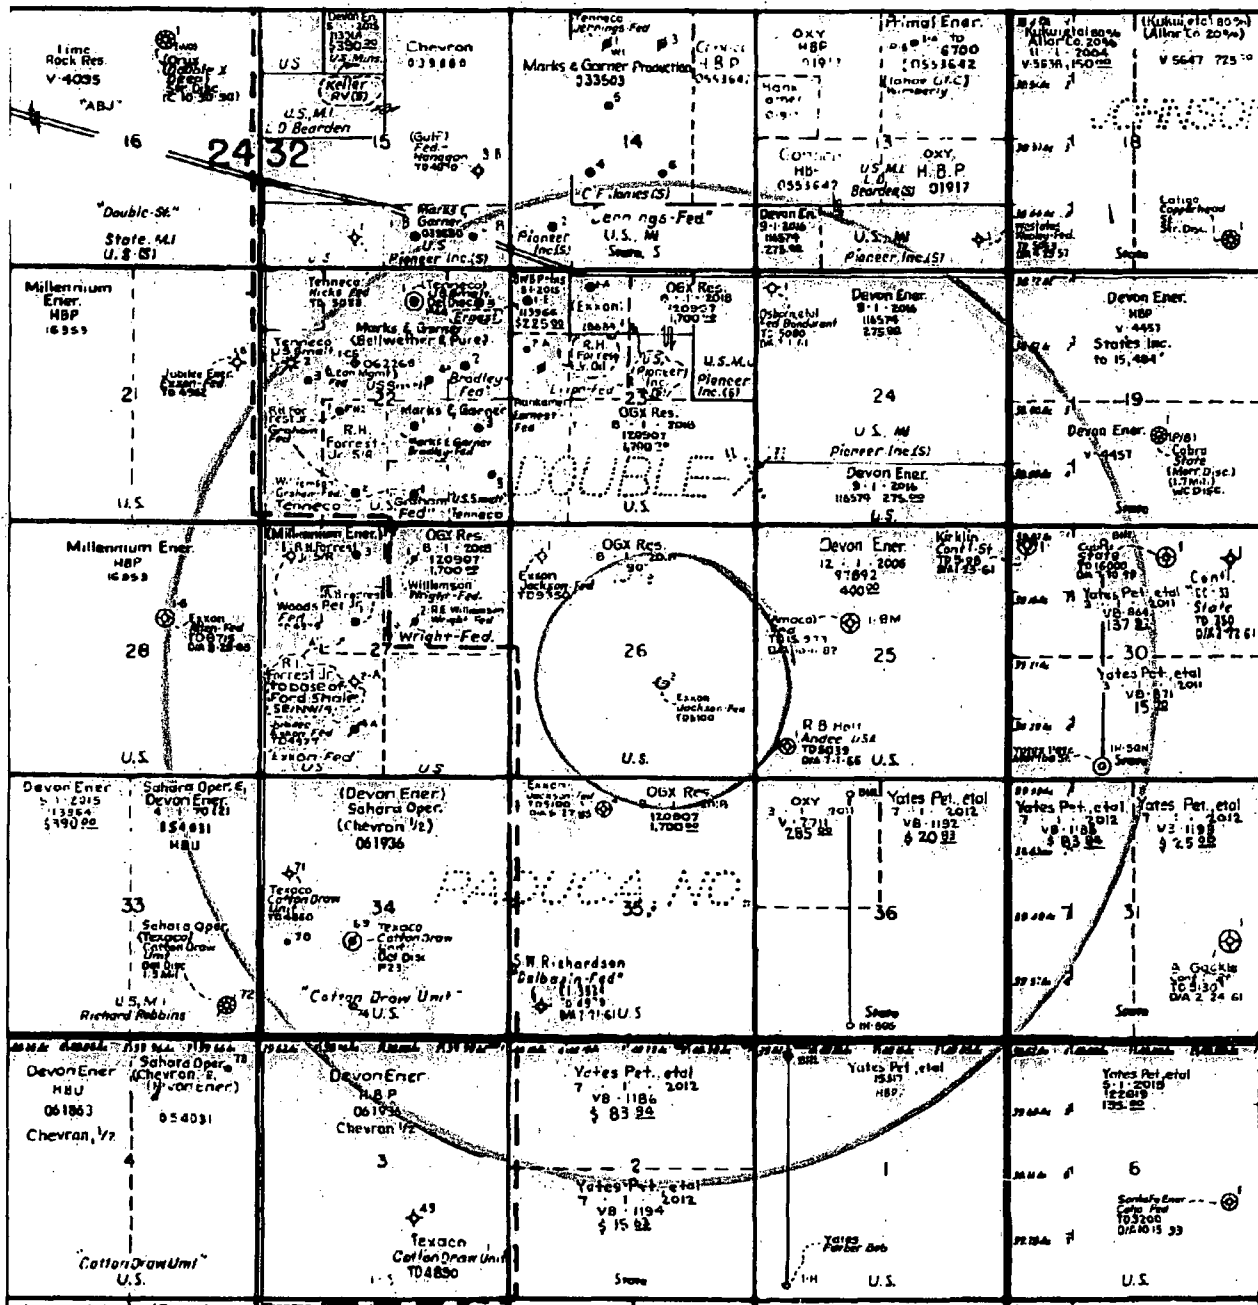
Lime Rock Res. V-4095
"ABJ"
16
Double X Deep
24 32
"Double-St."
State. M.I U.S. (S)
US
Chevron
U.S. M.I. L.D. Bearden
15
(Gulf) Fed-Hanagan TD4040
Marks Garner
U.S. Pioneer Inc.(S)
Tenneco Jennings-Fed
Marks & Garner Production 133503
14
C.F. Jones (S)
Jennings-Fed"
Pioneer Inc.(S)
U.S. M.I
State S
OXY HBP 01917
Primal Ener. 6700 0553642
13
Conoco HB- 0553642
U.S. M.I. L.D. Bearden(S)
OXY. H.B.P. 01917
Devon En.
U.S. M.I. Pioneer Inc.(S)
V 5647 725
18
State
Millennium Ener. HBP 16353
21
U.S.
Tenneco
Marks & Garner (Bellwether & Pure)
22
R.H. Forrest Jr.
Marks & Garner
Bradley Fed
Tenneco
U.S.
Graham U.S. Smelt Fed
Tenneco
Exxon
OGX Res. 8-1-2018 120907 700
U.S. (Pioneer) Inc.
U.S. M.I. Pioneer Inc.(S)
23
OGX Res. 8-1-2018 120907 1700
DOUBLE-X
U.S.
Devon Ener. 9-1-2016 116579 27500
24
U.S. M.I Pioneer Inc(S)
Devon Ener. 9-1-2016 116579 275.00
U.S.
Devon Ener. HBP V-4451
States Inc. to 15,484'
19
Devon Ener.
Cabra State
Millennium Ener. HBP 16353
28
Millennium Ener. R.H. Forrest Jr.
OGX Res. 8-1-2018 120907 1700
Williamson Wright-Fed.
Woods Pet Jr.
Wright-Fed.
27
R.H. Forrest Jr. to base of Ford Shale
Exxon Fed
U.S.
OGX Res. 8-1-2018
Exxon Jackson Fed
26
U.S.
Devon Ener. 12-1-2006 97892 400.00
Kirklin Cont'l-St
Amoco
25
R.B. Holt Andee USA
U.S.
Yates Pet., etal
30
State
Devon Ener 5-1-2015 113964 $390.00
Sahara Oper. & Devon Ener. 154031 HBU
33
Sahara Oper. (Texaco) Cotton Draw Unit
U.S.M.I Richard Robbins
(Devon Ener) Sahara Oper. (Chevron 1/2) 061936
Texaco Cotton Draw Unit
34
Texaco Cotton Draw Unit
"Cotton Draw Unit"
U.S.
OGX Res. 120907 1,700
PADUCA, NO.
35
S.W. Richardson Dalbasin-Fed"
U.S.
OXY V-7711 285.00
Yates Pet. etal 7-1-2012 VB-1192 $20.93
36
State
Yates Pet., etal 7-1-2012 VB-1188 $83.94
Yates Pet. etal 7-1-2012 VB-1198 $25.92
31
A. Gackle
State
Devon Ener HBU 061863 Chevron 1/2
4
Sahara Oper. (Chevron 1/2) (Devon Ener)
154031
"Cotton Draw Unit"
U.S.
Devon Ener. H.B.P. 061936 Chevron 1/2
3
Texaco Cotton Draw Unit TD4890
U.S.
Yates Pet., etal 7-1-2012 VB-1186 $83.94
2
Yates Pet. etal 7-1-2012 VB-1194 $15.92
State
Yates Pet., etal HBP
1
Yates Farber Bob
U.S.
Yates Pet. etal 5-1-2015
6
U.S.